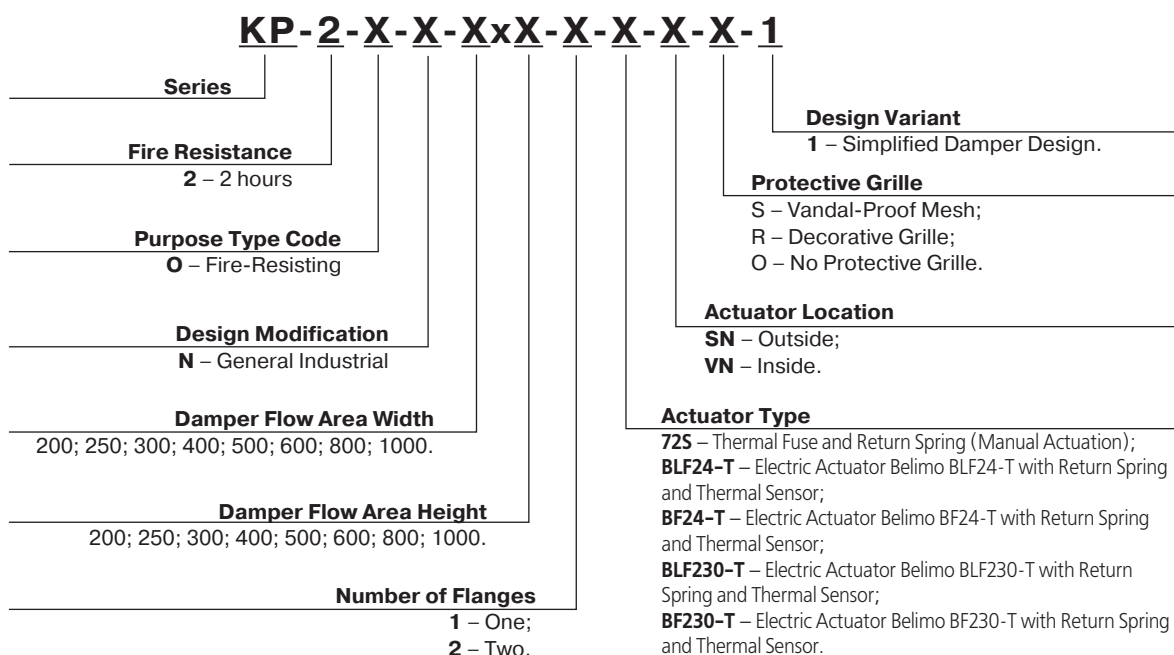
KP-2-X-X-XxX-X-X-X-X-1

Series

Fire Resistance
2 – 2 hours

Purpose Type Code
O – Fire-Resisting

Design Modification
N – General Industrial

Damper Flow Area Width
200; 250; 300; 400; 500; 600; 800; 1000.

Damper Flow Area Height
200; 250; 300; 400; 500; 600; 800; 1000.

Number of Flanges
1 – One;
2 – Two.

Design Variant
1 – Simplified Damper Design.

Protective Grille
S – Vandal-Proof Mesh;
R – Decorative Grille;
O – No Protective Grille.

Actuator Location
SN – Outside;
VN – Inside.

Actuator Type
72S – Thermal Fuse and Return Spring (Manual Actuation);
BLF24-T – Electric Actuator Belimo BLF24-T with Return Spring and Thermal Sensor;
BF24-T – Electric Actuator Belimo BF24-T with Return Spring and Thermal Sensor;
BLF230-T – Electric Actuator Belimo BLF230-T with Return Spring and Thermal Sensor;
BF230-T – Electric Actuator Belimo BF230-T with Return Spring and Thermal Sensor.